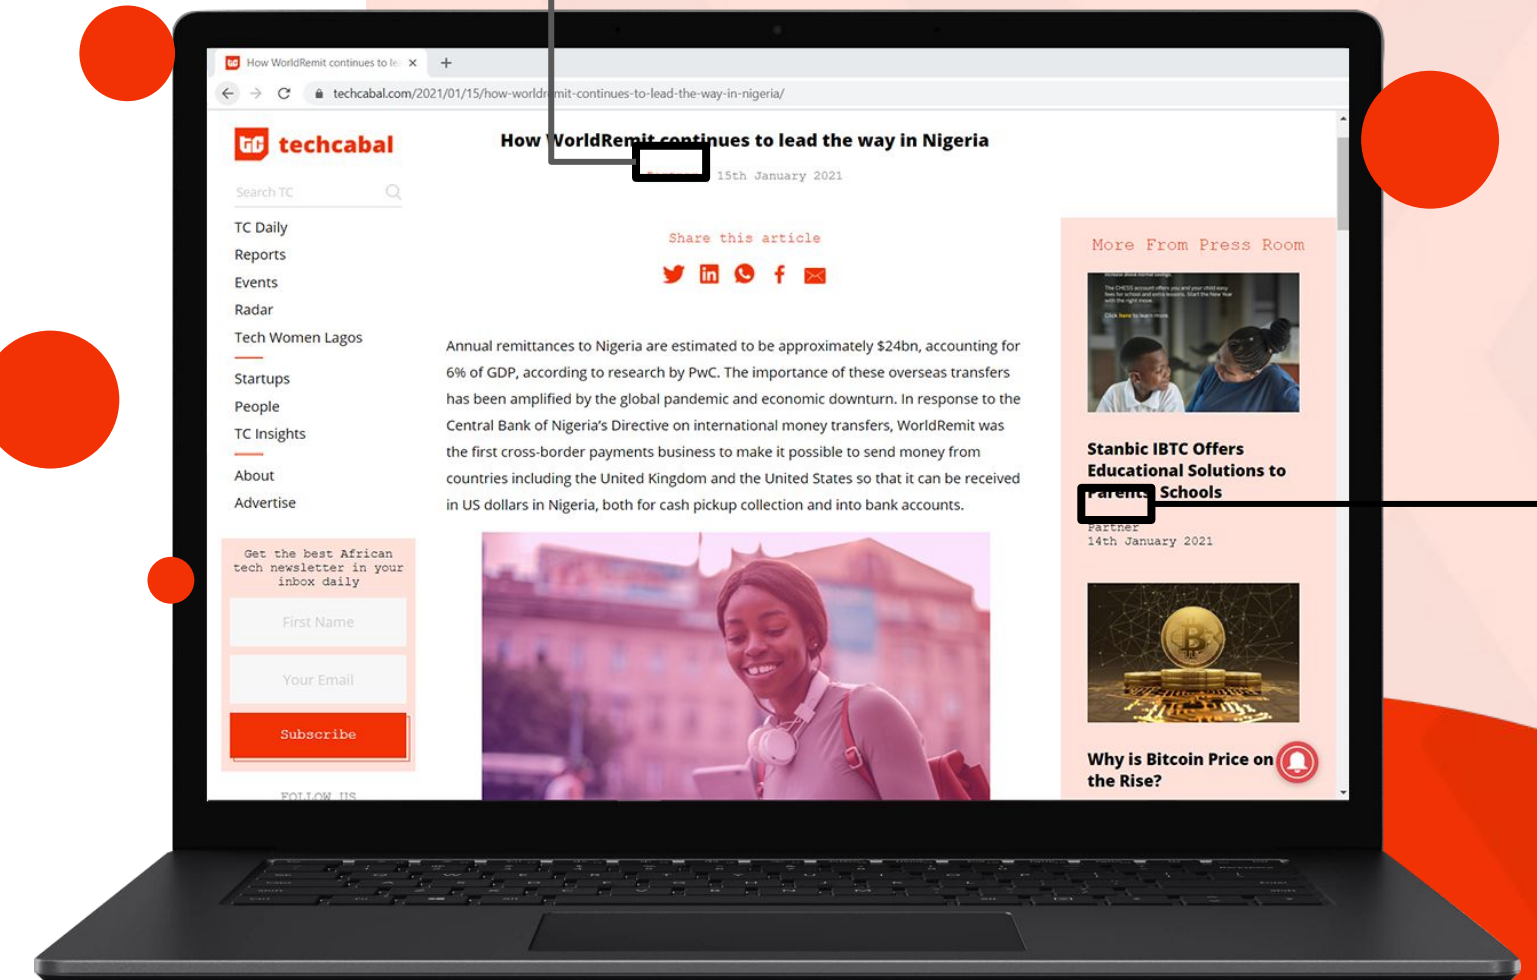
How WorldRemit continues to le ×

techcabal.com/2021/01/15/how-worldremit-continues-to-lead-the-way-in-nigeria/

techcabal

Search TC

TC Daily
Reports
Events
Radar
Tech Women Lagos

Startups
People
TC Insights

About
Advertise

Get the best African tech newsletter in your inbox daily

First Name

Your Email

Subscribe

FOLLOW US

How WorldRemit continues to lead the way in Nigeria

15th January 2021

Share this article

Annual remittances to Nigeria are estimated to be approximately $24bn, accounting for 6% of GDP, according to research by PwC. The importance of these overseas transfers has been amplified by the global pandemic and economic downturn. In response to the Central Bank of Nigeria's Directive on international money transfers, WorldRemit was the first cross-border payments business to make it possible to send money from countries including the United Kingdom and the United States so that it can be received in US dollars in Nigeria, both for cash pickup collection and into bank accounts.

More From Press Room

Stanbic IBTC Offers Educational Solutions to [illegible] Schools
Partner
14th January 2021

Why is Bitcoin Price on the Rise?